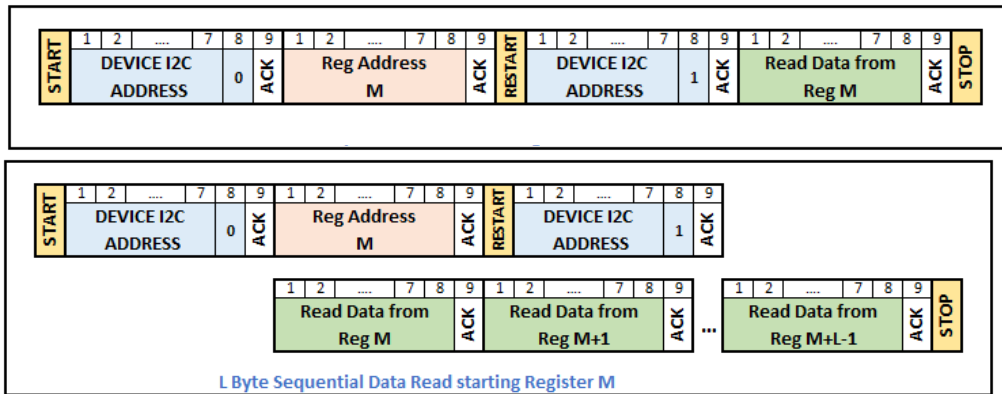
START
| 1 | 2 | .... | 7 | 8 | 9 |
DEVICE I2C ADDRESS 0 ACK
| 1 | 2 | .... | 7 | 8 | 9 |
Reg Address M ACK
RESTART
| 1 | 2 | .... | 7 | 8 | 9 |
DEVICE I2C ADDRESS 1 ACK
| 1 | 2 | .... | 7 | 8 | 9 |
Read Data from Reg M ACK
STOP

START
| 1 | 2 | .... | 7 | 8 | 9 |
DEVICE I2C ADDRESS 0 ACK
| 1 | 2 | .... | 7 | 8 | 9 |
Reg Address M ACK
RESTART
| 1 | 2 | .... | 7 | 8 | 9 |
DEVICE I2C ADDRESS 1 ACK

| 1 | 2 | .... | 7 | 8 | 9 |
Read Data from Reg M ACK
| 1 | 2 | .... | 7 | 8 | 9 |
Read Data from Reg M+1 ACK
...
| 1 | 2 | .... | 7 | 8 | 9 |
Read Data from Reg M+L-1 ACK
STOP

L Byte Sequential Data Read starting Register M